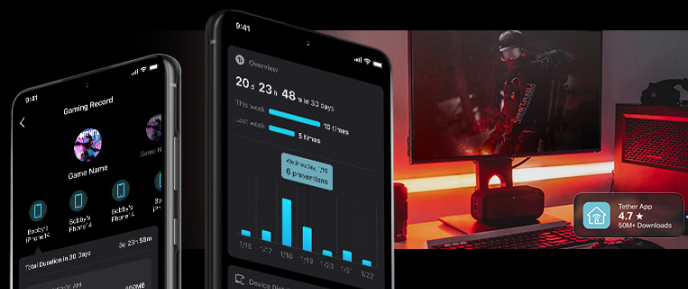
9:41

Gaming Record

Game Name

Bobby's iPhone

Bobby's Phone 4

Bobby's Phone 4

Total Duration in 30 Days

3d 23h 55m

9:41

Overview

20 d 23 h 48 m in 30 days

This week

10 times

Last week

5 times

6 preventions

1/16

1/17

1/18

1/23

1/22

Device

Tether App

4.7 ★

50M+ Downloads